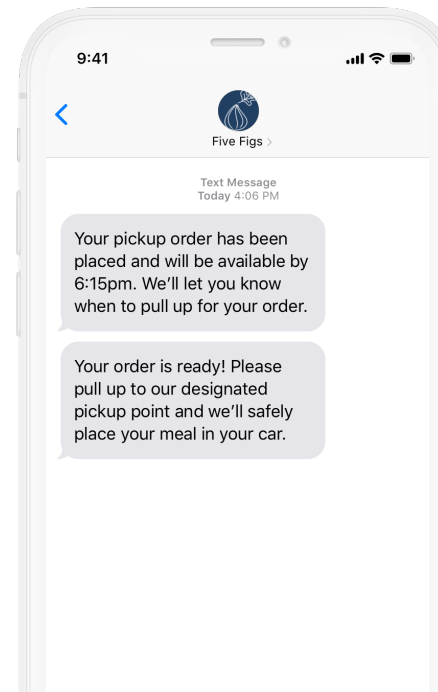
9:41

Five Figs >

Text Message
Today 4:06 PM

Your pickup order has been placed and will be available by 6:15pm. We'll let you know when to pull up for your order.

Your order is ready! Please pull up to our designated pickup point and we'll safely place your meal in your car.